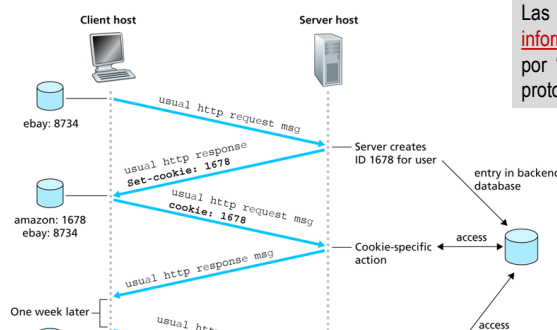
Client host

Server host

ebay: 8734

usual http request msg

Server creates ID 1678 for user

usual http response
Set-cookie: 1678

entry in backend database

amazon: 1678
ebay: 8734

usual http request msg
cookie: 1678

access

Cookie-specific action

usual http response msg

One week later

usual htt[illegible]

access

Las
infor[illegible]
por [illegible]
proto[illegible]